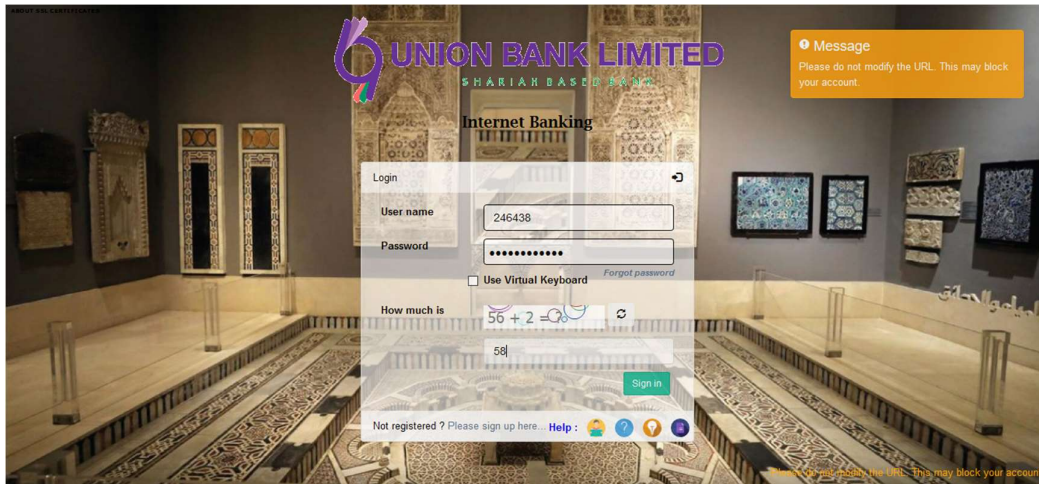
ABOUT SSL CERTIFICATES

UNION BANK LIMITED
SHARIAH BASED BANK

Internet Banking

Message
Please do not modify the URL. This may block your account.

Login

User name 246438

Password ••••••••••••

Use Virtual Keyboard

Forgot password

How much is $56 + 2 = ?$

58

Sign in

Not registered ? Please sign up here... Help :

Please do not modify the URL. This may block your accoun